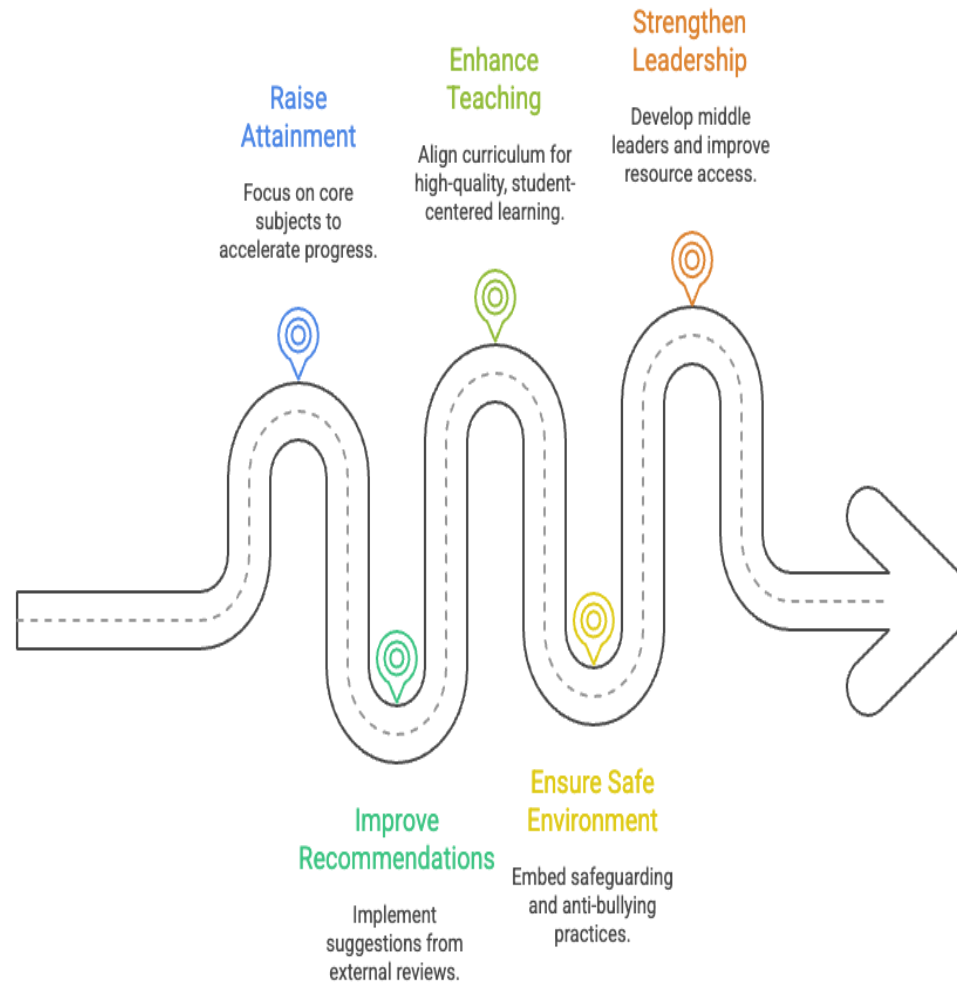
Strengthen Leadership

Develop middle leaders and improve resource access.

Enhance Teaching

Align curriculum for high-quality, student-centered learning.

Raise Attainment

Focus on core subjects to accelerate progress.

Improve Recommendations

Implement suggestions from external reviews.

Ensure Safe Environment

Embed safeguarding and anti-bullying practices.